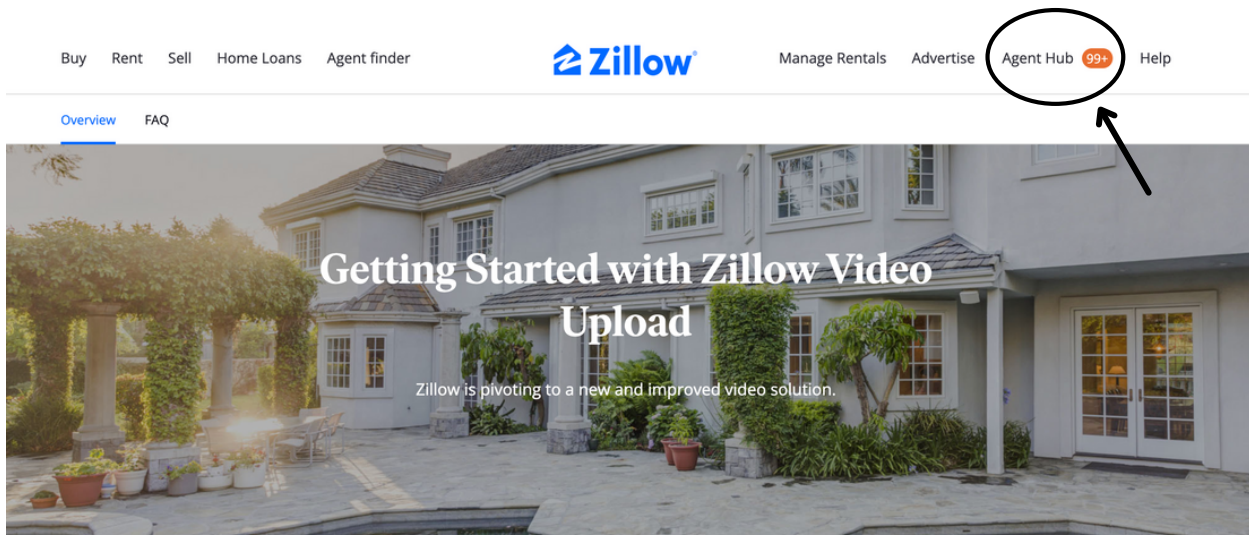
Buy Rent Sell Home Loans Agent finder

Zillow

Manage Rentals Advertise Agent Hub 99+ Help

Overview FAQ

Getting Started with Zillow Video Upload

Zillow is pivoting to a new and improved video solution.